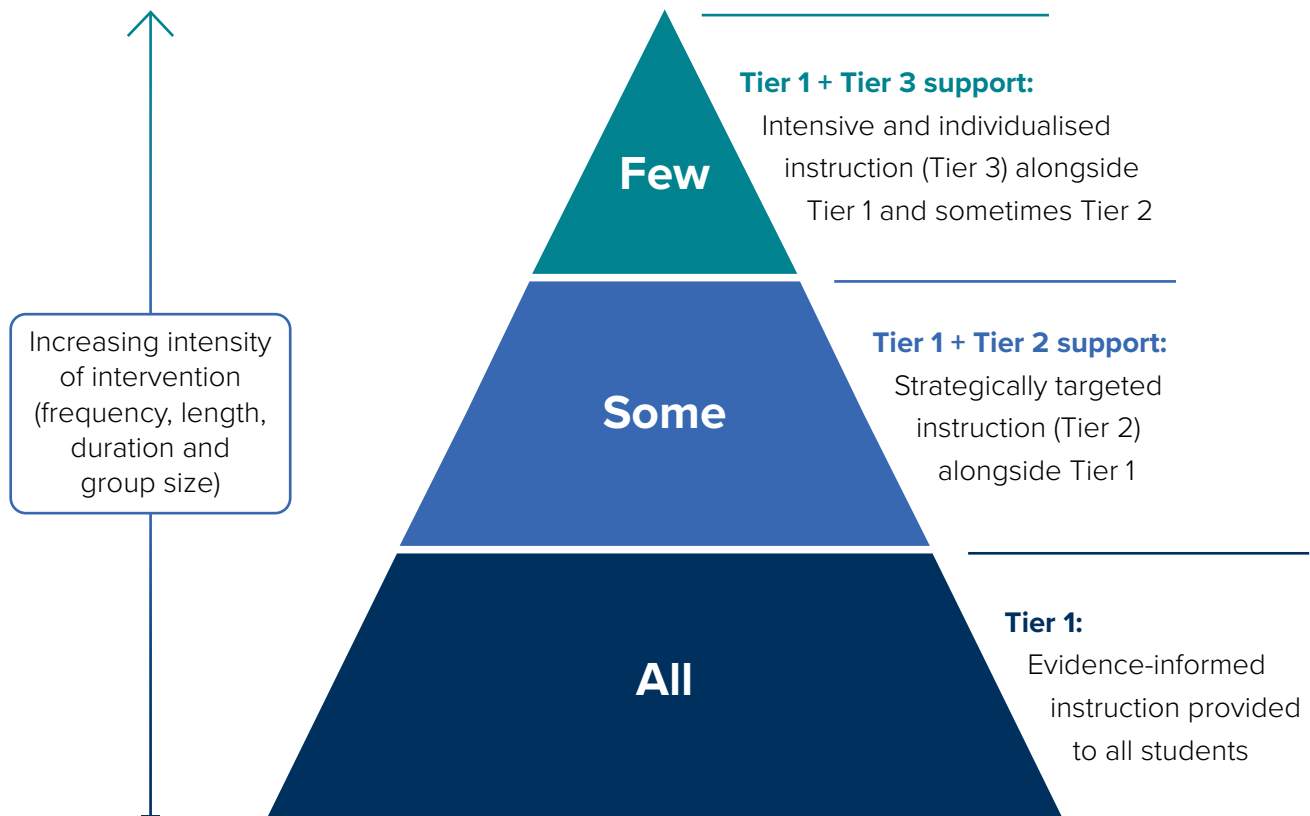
Increasing intensity of intervention (frequency, length, duration and group size)

Few

Tier 1 + Tier 3 support:
Intensive and individualised instruction (Tier 3) alongside Tier 1 and sometimes Tier 2

Some

Tier 1 + Tier 2 support:
Strategically targeted instruction (Tier 2) alongside Tier 1

All

Tier 1:
Evidence-informed instruction provided to all students